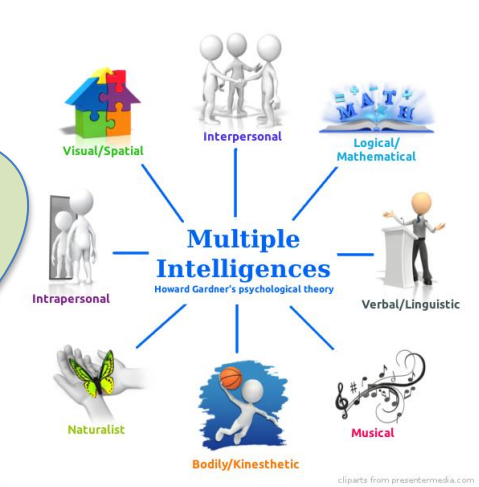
Interpersonal

Visual/Spatial

MATH

Logical/
Mathematical

Multiple
Intelligences
Howard Gardner's psychological theory

Intrapersonal

Verbal/Linguistic

Naturalist

Musical

Bodily/Kinesthetic

cliparts from presentermedia.com